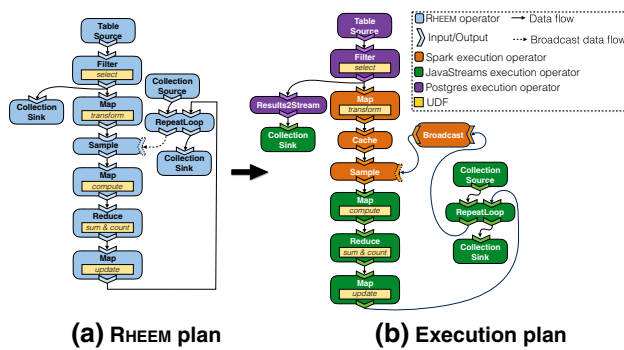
Table Source

Filter
select

Collection Source

Collection Sink

Map
transform

RepeatLoop

Sample

Collection Sink

Map
compute

Reduce
sum & count

Map
update

Table Source

Filter
select

Results2Stream

Map
transform

Collection Sink

Cache

Broadcast

Sample

Collection Source

Map
compute

RepeatLoop

Reduce
sum & count

Collection Sink

Map
update

RHEEM operator → Data flow
Input/Output ⇢ Broadcast data flow
Spark execution operator
JavaStreams execution operator
Postgres execution operator
UDF

(a) RHEEM plan

(b) Execution plan